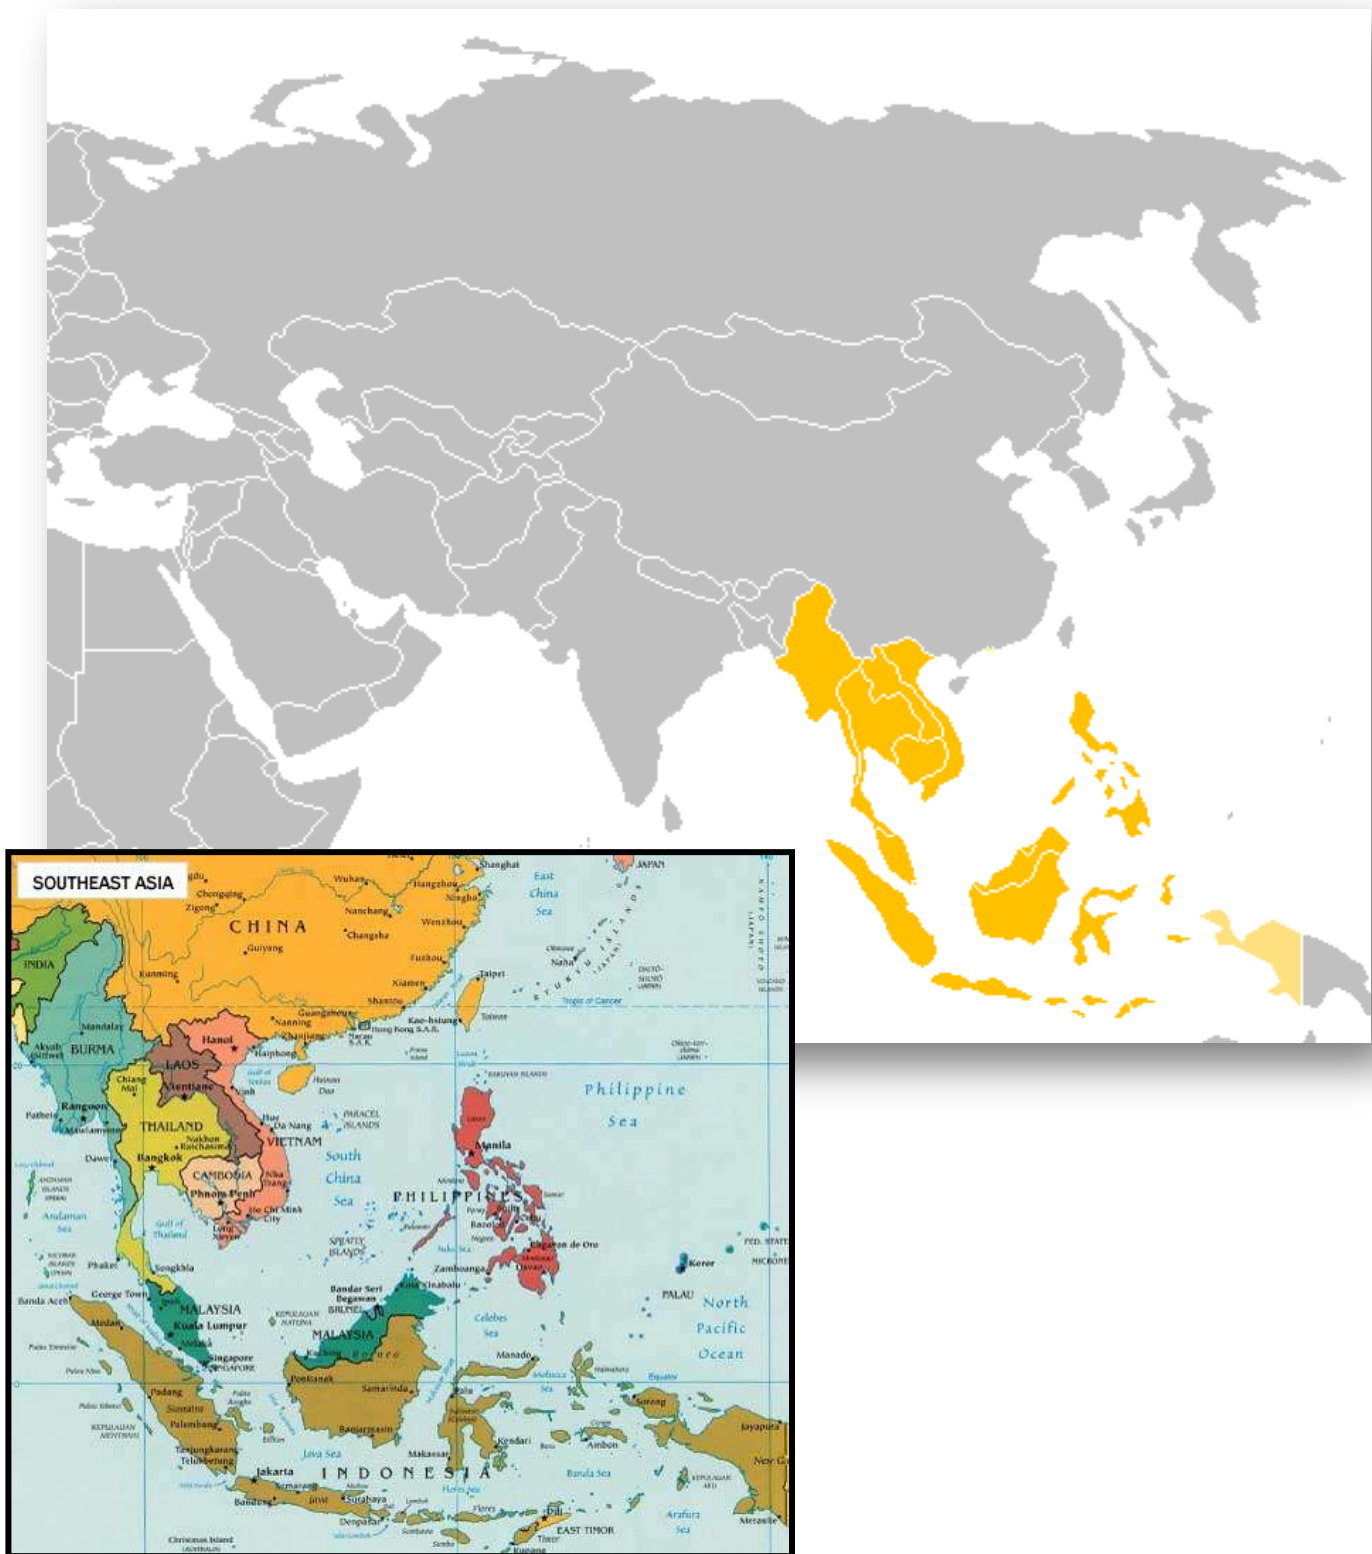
SOUTHEAST ASIA

CHINA
Wuhan
Shanghai
Hangzhou
Ningbo
Chongqing
Zigong
Nanchang
Changsha
Wenzhou
Guiyang
Fuzhou
Kunming
Xiamen
Taipei
Shantou
Guangzhou
Nanning
Hong Kong S.A.R.
Macau S.A.R.
Kao-hsiung
Taiwan
Haiphong
Hanoi
INDIA
Mandalay
BURMA
LAOS
Vientiane
Chiang Mai
Rangoon
THAILAND
Bangkok
VIETNAM
Hue
Da Nang
CAMBODIA
Phnom Penh
Ho Chi Minh City
Nha Trang
Dawei
Andaman Sea
Gulf of Thailand
Phuket
Songkhla
George Town
MALAYSIA
Kuala Lumpur
Melaka
Singapore
SINGAPORE
Medan
Banda Aceh
Padang
Sumatra
Palembang
Tanjungkarang-Telukbetung
Jakarta
Bandung
Semarang
Java
Surabaya
Denpasar
Java Sea
INDONESIA
Flores Sea
Dili
EAST TIMOR
Timor
Kupang
Banda Sea
Arafura Sea
Ambon
Kendari
Makassar
Banjarmasin
Pontianak
Samarinda
Borneo
Kuching
MALAYSIA
Bandar Seri Begawan
BRUNEI
Kota Kinabalu
Zamboanga
Cagayan de Oro
Davao
PHILIPPINES
Manila
Bacolod
South China Sea
PARACEL ISLANDS
SPRATLY ISLANDS
Celebes Sea
Manado
Sulu Sea
Philippine Sea
East China Sea
JAPAN
Naha
Okinawa
RYUKYU ISLANDS
Tropic of Cancer
PALAU
Koror
North Pacific Ocean
Equator
Sorong
Jayapura
Merauke
New G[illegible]
FED. STATES MICRONESIA
Christmas Island (AUSTRALIA)